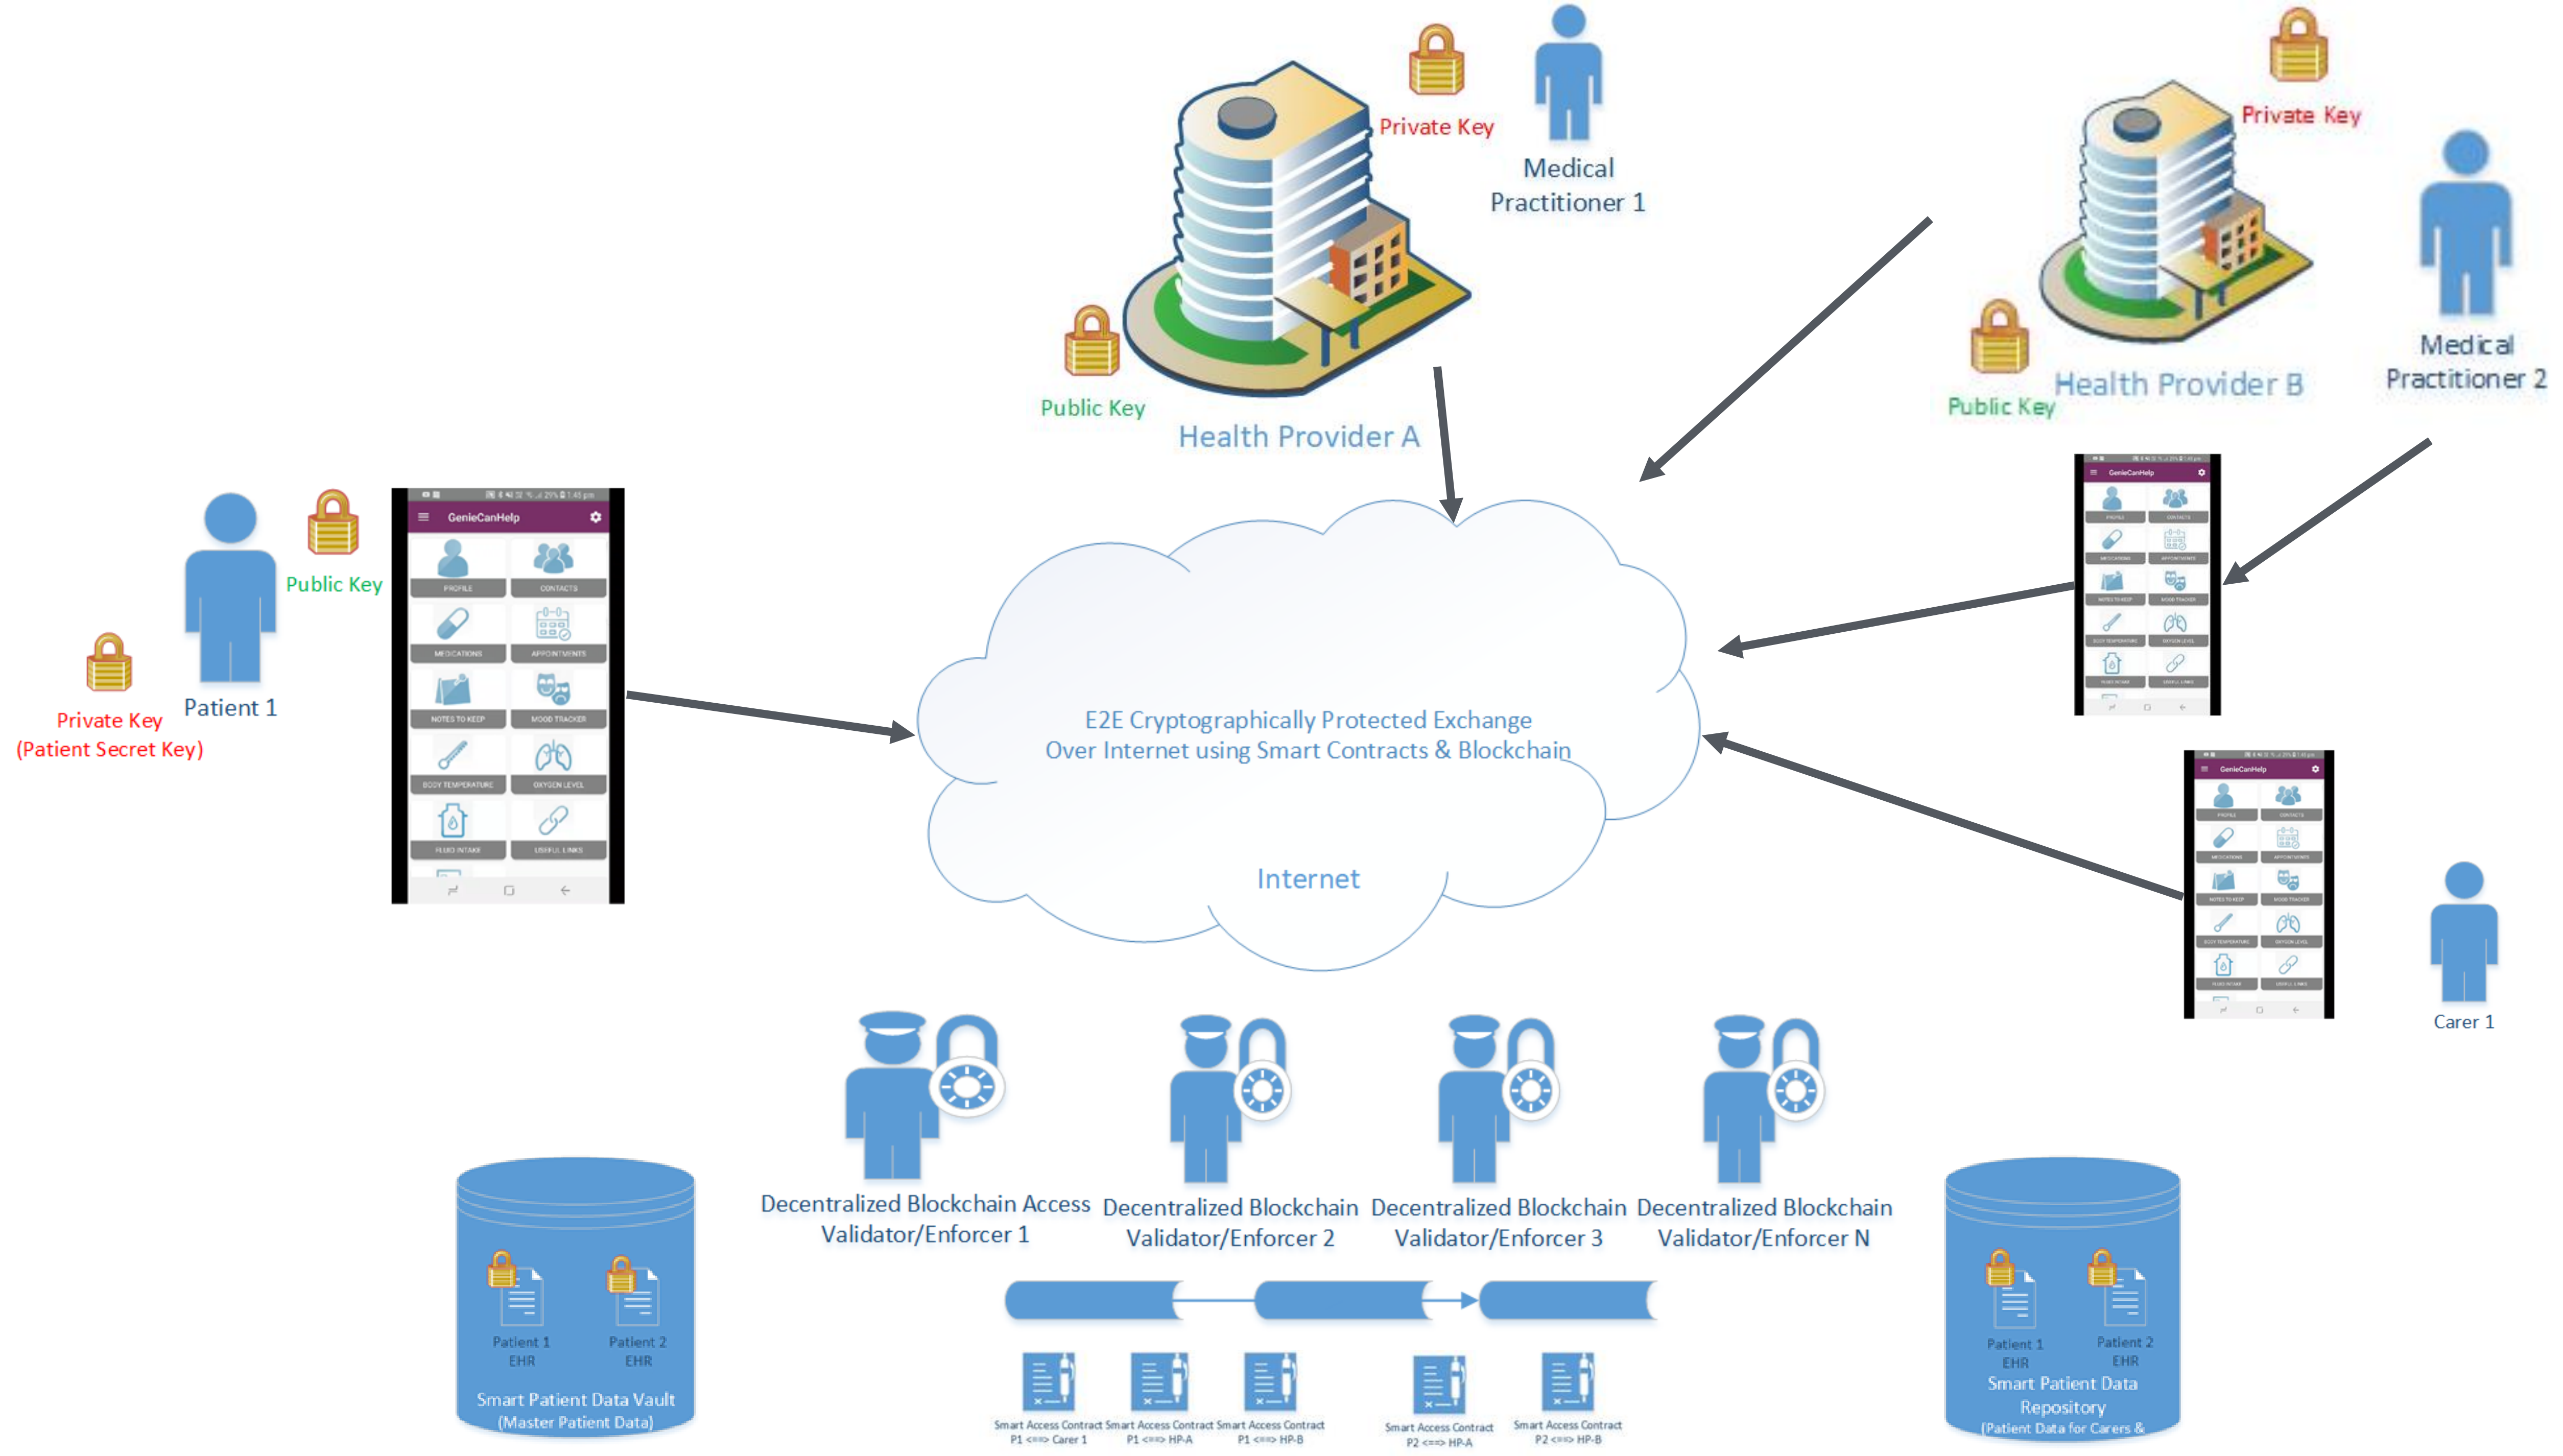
Private Key

Medical Practitioner 1

Private Key

Medical Practitioner 2

Public Key

Health Provider A

Public Key

Health Provider B

Public Key

Patient 1

Private Key
(Patient Secret Key)

GenieCanHelp

PROFILE
CONTACTS
MEDICATIONS
APPOINTMENTS
NOTES TO KEEP
MOOD TRACKER
BODY TEMPERATURE
OXYGEN LEVEL
FLUID INTAKE
USEFUL LINKS

E2E Cryptographically Protected Exchange
Over Internet using Smart Contracts & Blockchain

Internet

Carer 1

Decentralized Blockchain Access Validator/Enforcer 1

Decentralized Blockchain Validator/Enforcer 2

Decentralized Blockchain Validator/Enforcer 3

Decentralized Blockchain Validator/Enforcer N

Patient 1 EHR
Patient 2 EHR
Smart Patient Data Vault
(Master Patient Data)

Smart Access Contract P1 <==> Carer 1
Smart Access Contract P1 <==> HP-A
Smart Access Contract P1 <==> HP-B
Smart Access Contract P2 <==> HP-A
Smart Access Contract P2 <==> HP-B

Patient 1 EHR
Patient 2 EHR
Smart Patient Data Repository
(Patient Data for Carers &